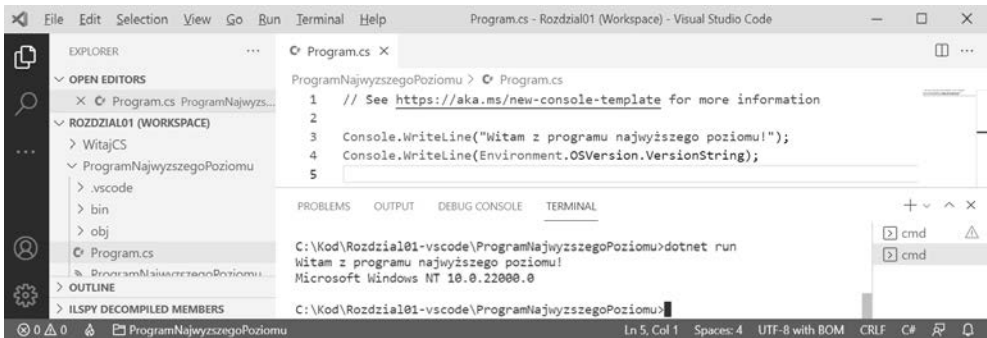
File Edit Selection View Go Run Terminal Help Program.cs - Rozdzial01 (Workspace) - Visual Studio Code

EXPLORER ...
OPEN EDITORS
× C# Program.cs ProgramNajwyzs...
ROZDZIAL01 (WORKSPACE)
> WitajCS
ProgramNajwyzszegoPoziomu
> .vscode
> bin
> obj
C# Program.cs
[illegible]
> OUTLINE
> ILSPY DECOMPILED MEMBERS

C# Program.cs ×

ProgramNajwyzszegoPoziomu > C# Program.cs

1 // See https://aka.ms/new-console-template for more information
2
3 Console.WriteLine("Witam z programu najwyższego poziomu!");
4 Console.WriteLine(Environment.OSVersion.VersionString);
5

PROBLEMS OUTPUT DEBUG CONSOLE TERMINAL

C:\Kod\Rozdzial01-vscode\ProgramNajwyzszegoPoziomu>dotnet run
Witam z programu najwyższego poziomu!
Microsoft Windows NT 10.0.22000.0

C:\Kod\Rozdzial01-vscode\ProgramNajwyzszegoPoziomu>

cmd
cmd

⊗ 0 ⚠ 0 ProgramNajwyzszegoPoziomu Ln 5, Col 1 Spaces: 4 UTF-8 with BOM CRLF C#